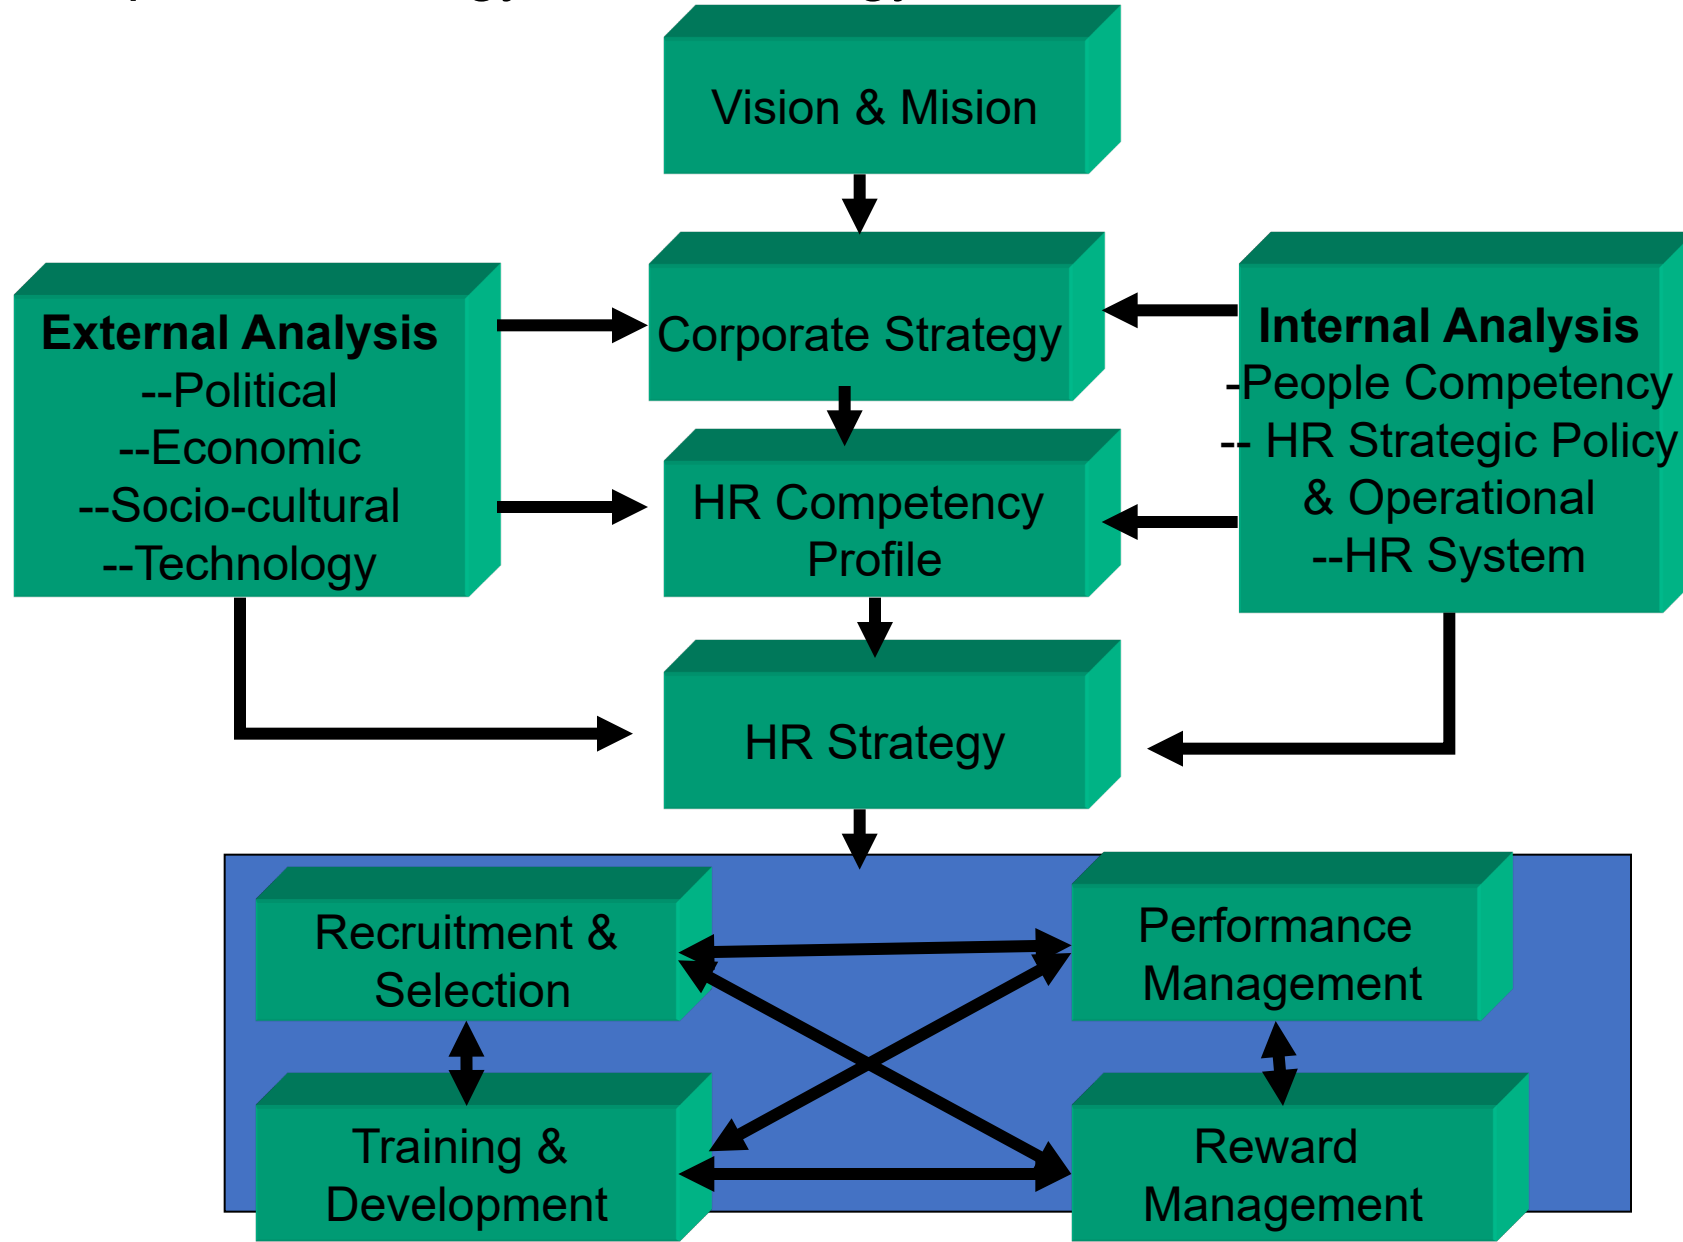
Vision & Mision

External Analysis
--Political
--Economic
--Socio-cultural
--Technology

Corporate Strategy

Internal Analysis
-People Competency
-- HR Strategic Policy & Operational
--HR System

HR Competency Profile

HR Strategy

Recruitment & Selection

Performance Management

Training & Development

Reward Management